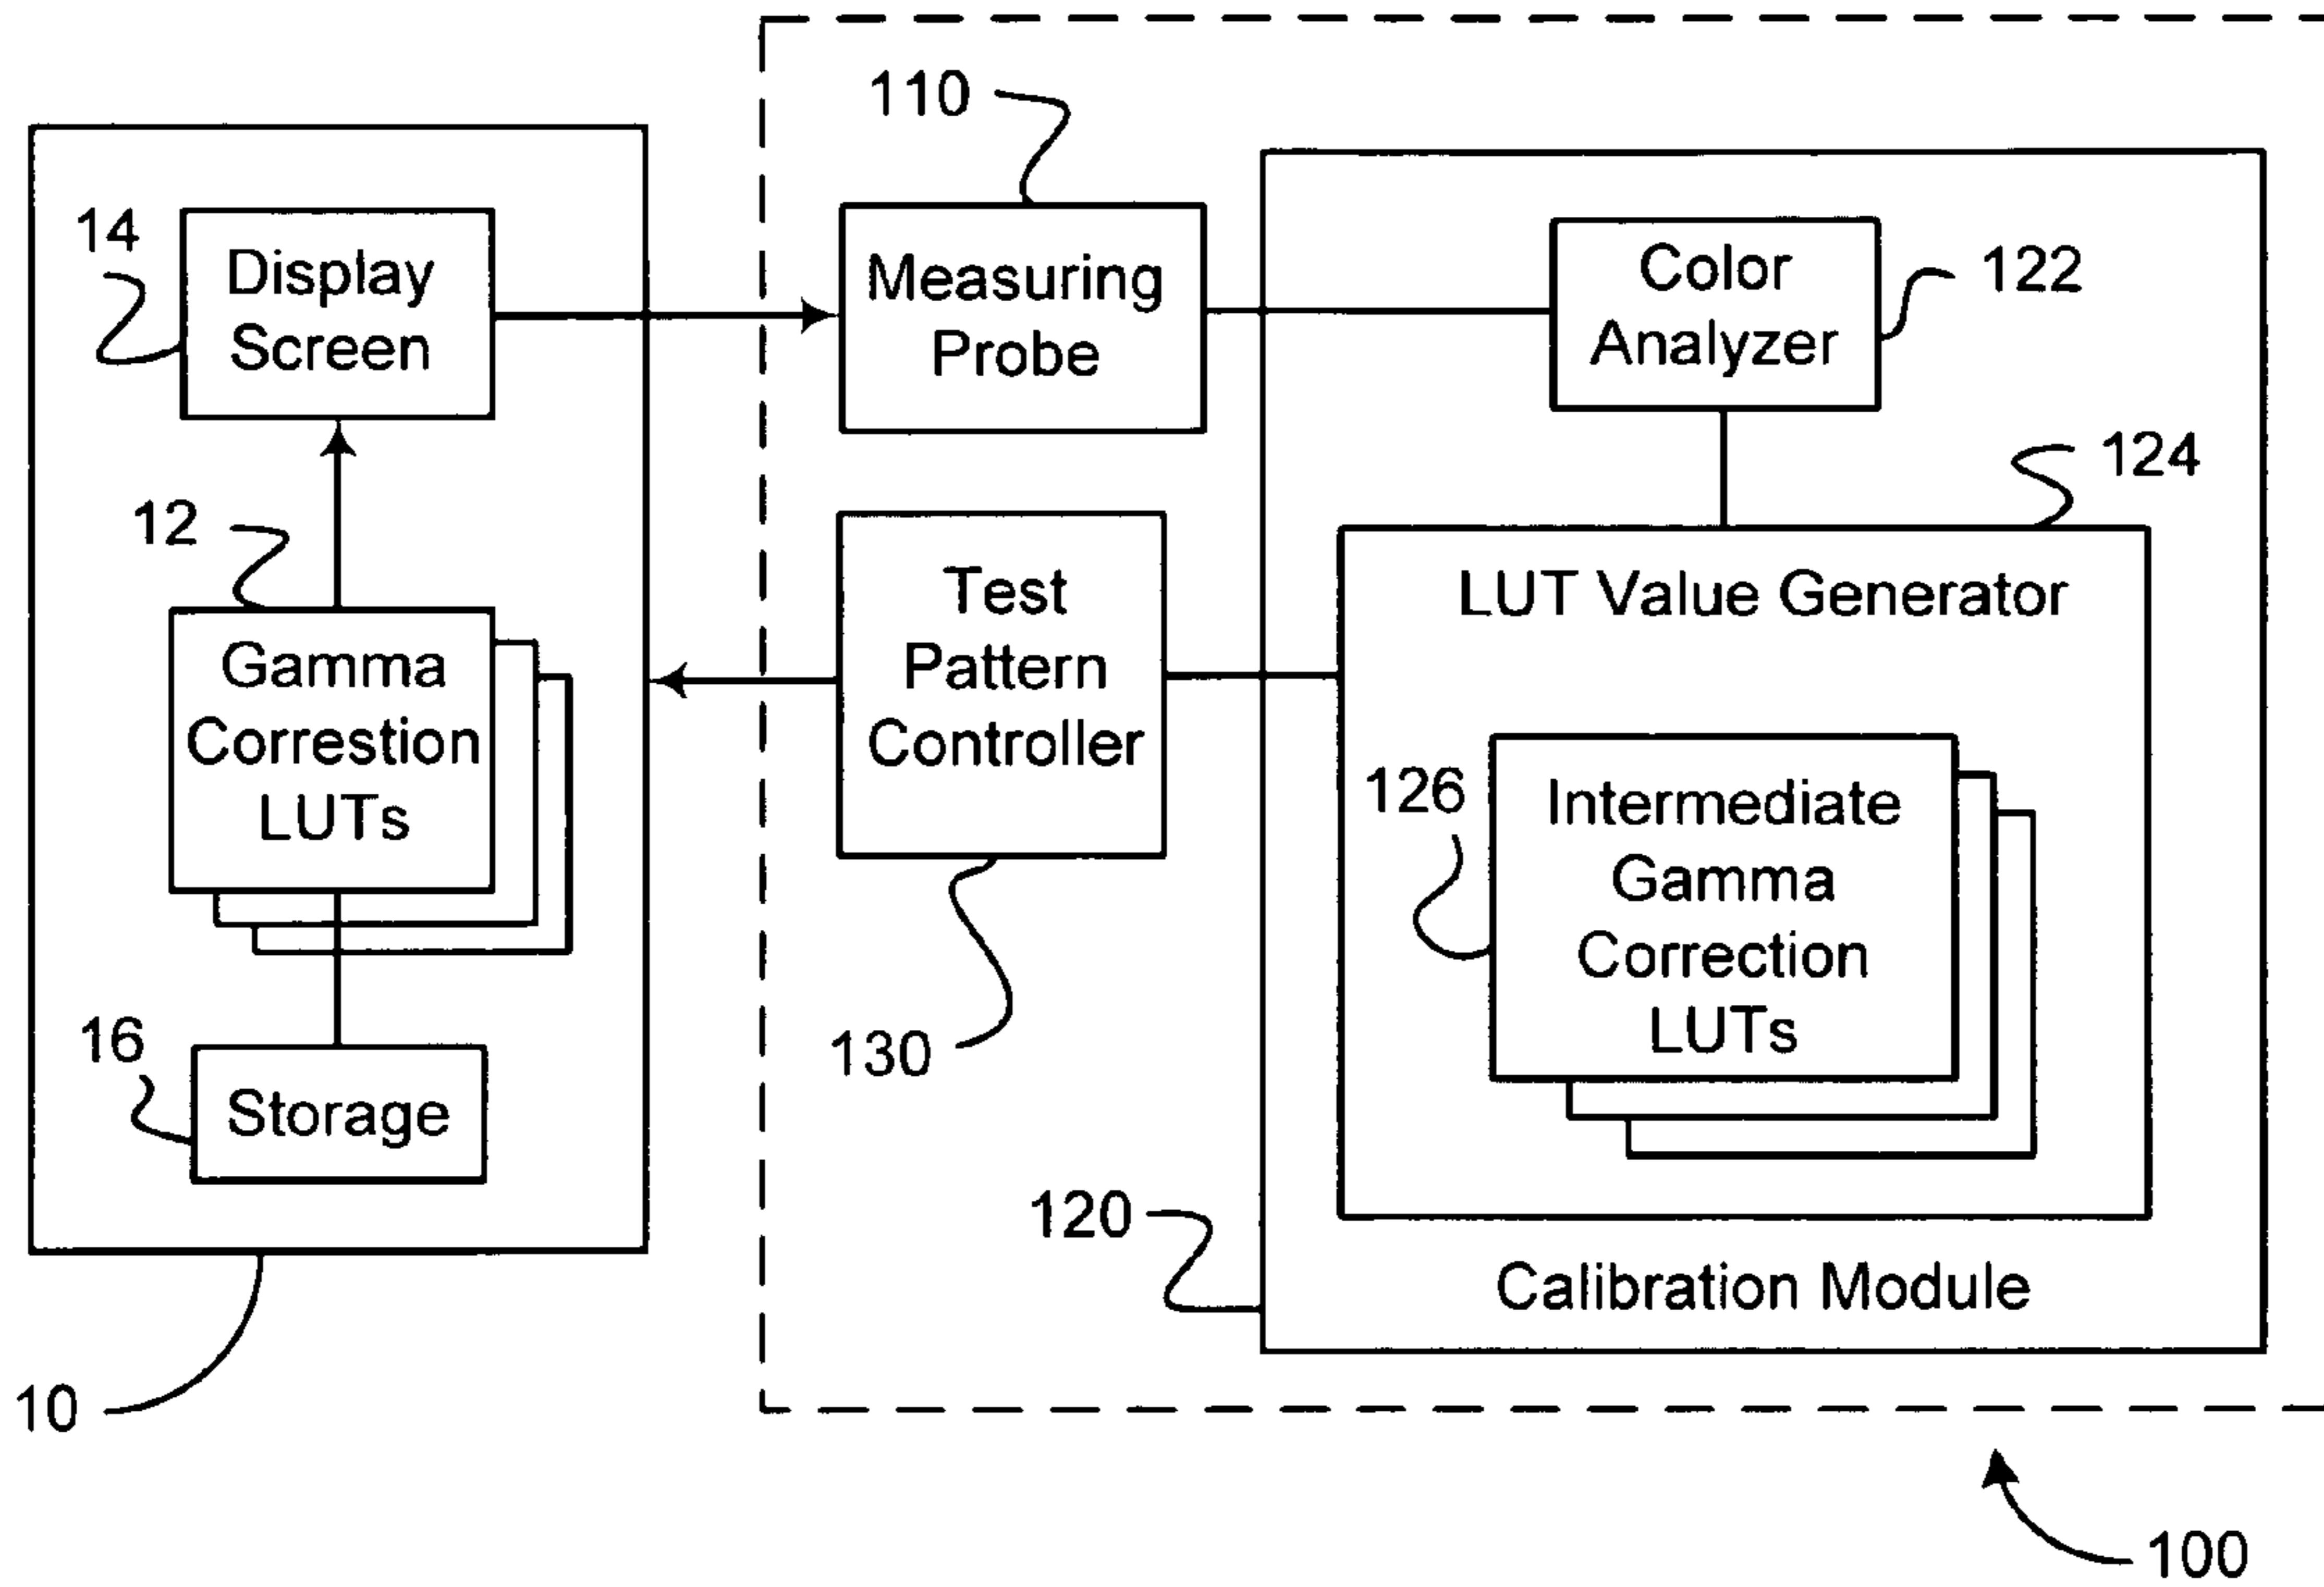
110

14

Display Screen

Measuring Probe

Color Analyzer

122

124

12

Gamma Correstion LUTs

Test Pattern Controller

LUT Value Generator

126

Intermediate Gamma Correction LUTs

130

16

Storage

120

Calibration Module

10

100